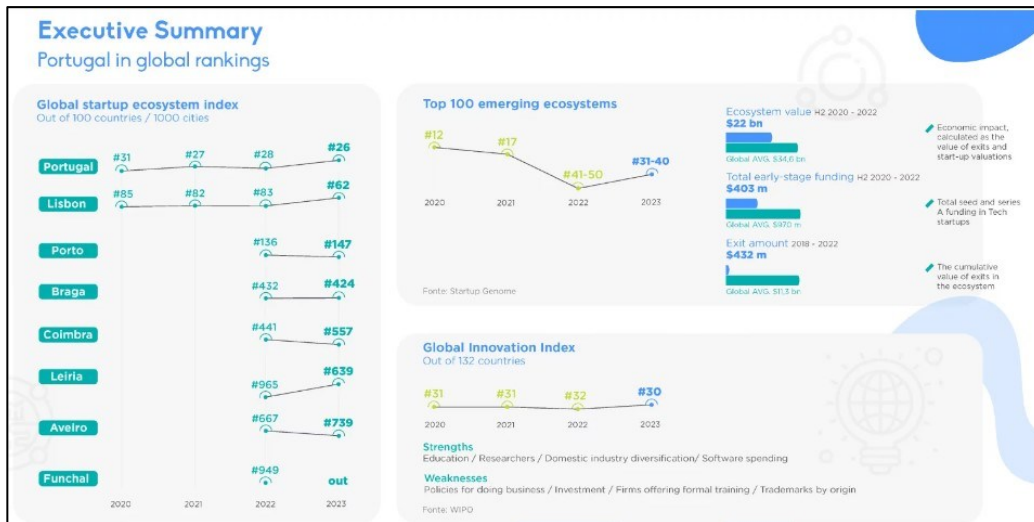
Executive Summary
Portugal in global rankings

Global startup ecosystem index
Out of 100 countries / 1000 cities

Portugal #31 #27 #28 #26
Lisbon #85 #82 #83 #62
Porto #136 #147
Braga #432 #424
Coimbra #441 #557
Leiria #965 #639
Aveiro #667 #739
Funchal #949 out

2020 2021 2022 2023

Top 100 emerging ecosystems
#12 #17 #41-50 #31-40
2020 2021 2022 2023
Fonte: Startup Genome

Ecosystem value H2 2020 - 2022
$22 bn
Global AVG. $34,6 bn
Economic impact, calculated as the value of exits and start-up valuations

Total early-stage funding H2 2020 - 2022
$403 m
Global AVG. $970 m
Total seed and series A funding in Tech startups

Exit amount 2018 - 2022
$432 m
Global AVG. $11,3 bn
The cumulative value of exits in the ecosystem

Global Innovation Index
Out of 132 countries
#31 #31 #32 #30
2020 2021 2022 2023

Strengths
Education / Researchers / Domestic industry diversification/ Software spending

Weaknesses
Policies for doing business / Investment / Firms offering formal training / Trademarks by origin

Fonte: WIPO